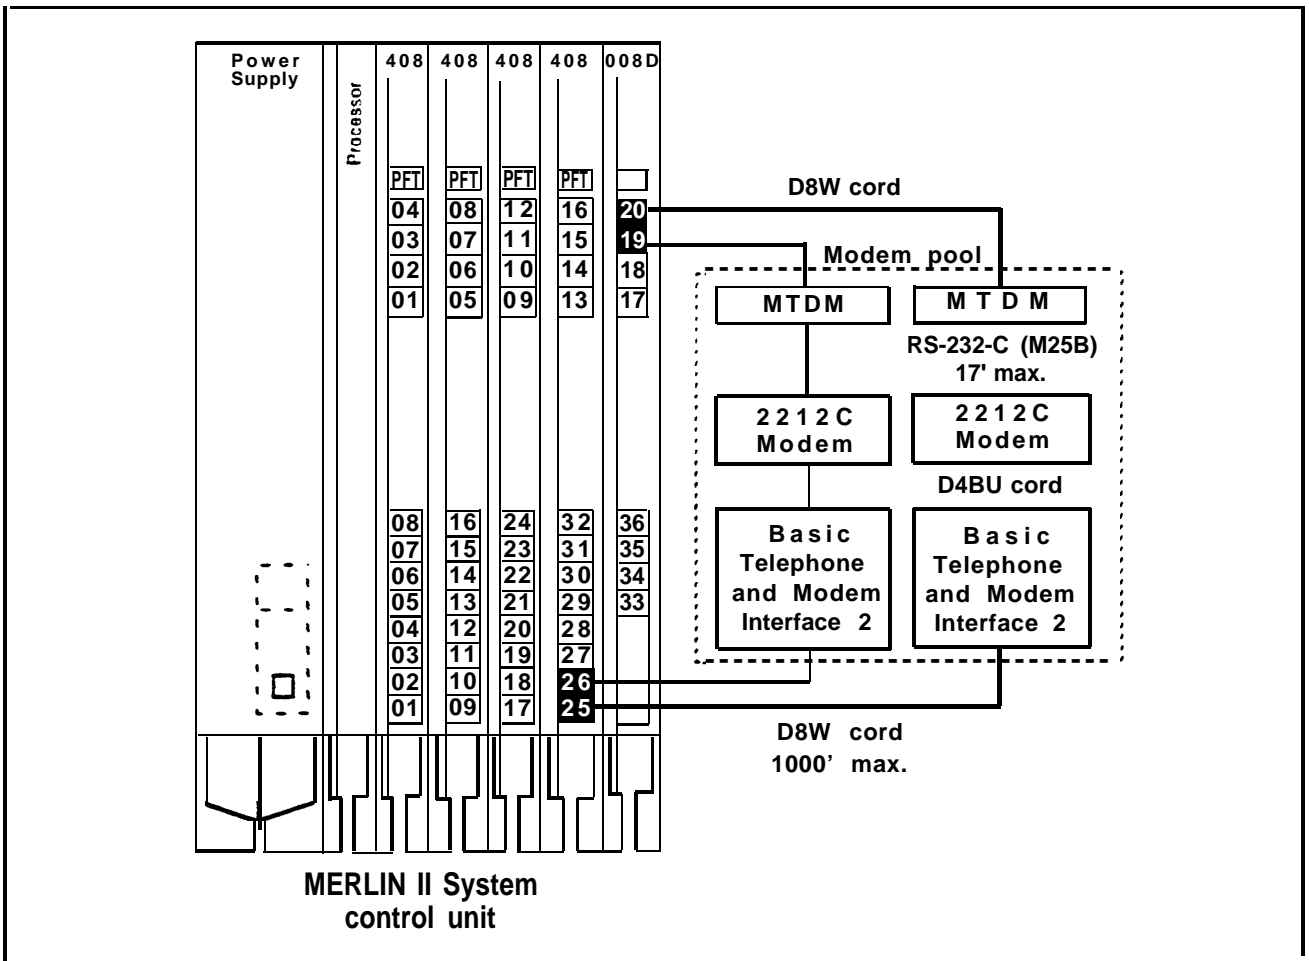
Power Supply

Processor

408 408 408 408 008D

PFT PFT PFT PFT

04 08 12 16 20
03 07 11 15 19
02 06 10 14 18
01 05 09 13 17

08 16 24 32 36
07 15 23 31 35
06 14 22 30 34
05 13 21 29 33
04 12 20 28
03 11 19 27
02 10 18 26
01 09 17 25

D8W cord

Modem pool

MTDM

MTDM

RS-232-C (M25B) 17' max.

2212C Modem

2212C Modem

D4BU cord

Basic Telephone and Modem Interface 2

Basic Telephone and Modem Interface 2

D8W cord 1000' max.

MERLIN II System control unit